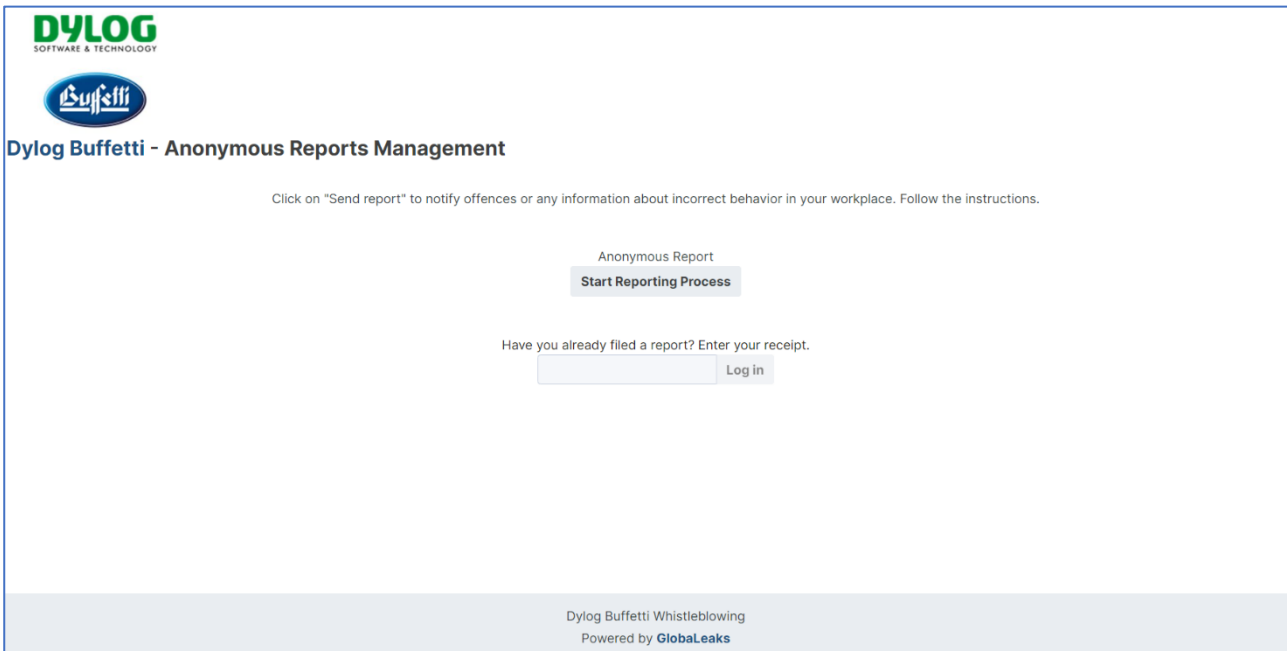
DYLOG
SOFTWARE & TECHNOLOGY

Buffetti

Dylog Buffetti - Anonymous Reports Management

Click on "Send report" to notify offences or any information about incorrect behavior in your workplace. Follow the instructions.

Anonymous Report
Start Reporting Process

Have you already filed a report? Enter your receipt.
Log in

Dylog Buffetti Whistleblowing
Powered by GlobaLeaks